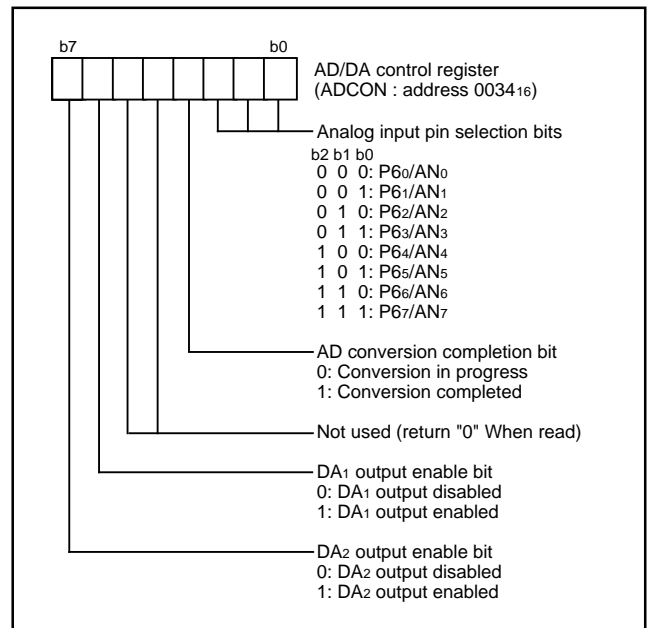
b7

b0

AD/DA control register (ADCON : address $0034_{16}$)

Analog input pin selection bits

b2 b1 b0
0 0 0: $P6_0/AN_0$
0 0 1: $P6_1/AN_1$
0 1 0: $P6_2/AN_2$
0 1 1: $P6_3/AN_3$
1 0 0: $P6_4/AN_4$
1 0 1: $P6_5/AN_5$
1 1 0: $P6_6/AN_6$
1 1 1: $P6_7/AN_7$

AD conversion completion bit
0: Conversion in progress
1: Conversion completed

Not used (return "0" When read)

$DA_1$ output enable bit
0: $DA_1$ output disabled
1: $DA_1$ output enabled

$DA_2$ output enable bit
0: $DA_2$ output disabled
1: $DA_2$ output enabled